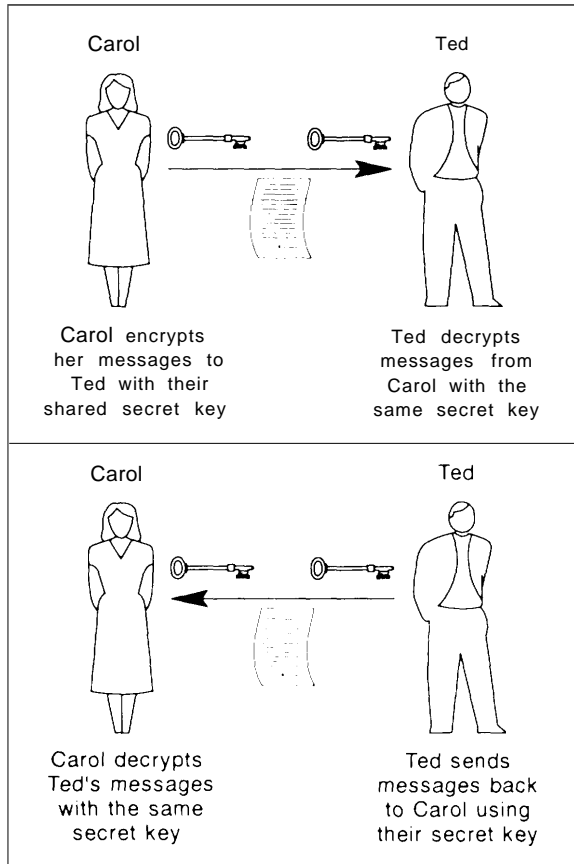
Carol

Ted

Carol encrypts her messages to Ted with their shared secret key

Ted decrypts messages from Carol with the same secret key

Carol

Ted

Carol decrypts Ted's messages with the same secret key

Ted sends messages back to Carol using their secret key